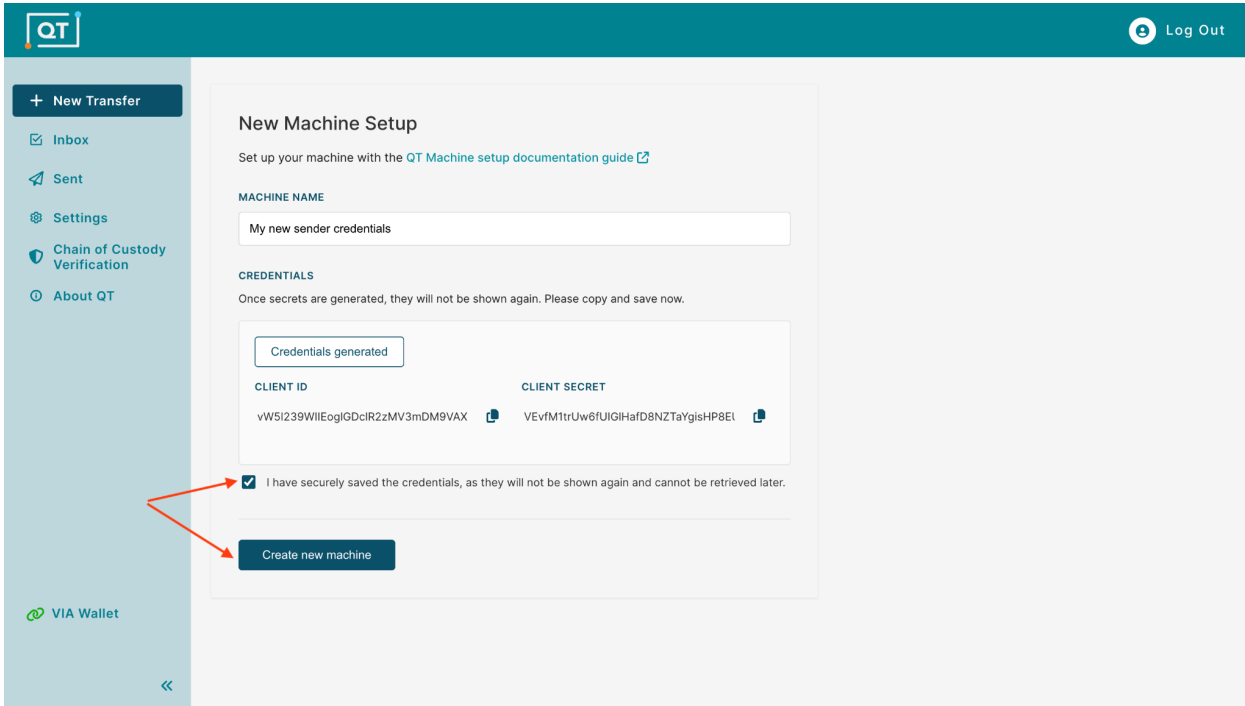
QT

Log Out

New Transfer

Inbox

Sent

Settings

Chain of Custody Verification

About QT

VIA Wallet

«

New Machine Setup

Set up your machine with the QT Machine setup documentation guide

MACHINE NAME

My new sender credentials

CREDENTIALS

Once secrets are generated, they will not be shown again. Please copy and save now.

Credentials generated

CLIENT ID

vW5l239WIIEoglGDcIR2zMV3mDM9VAX

CLIENT SECRET

VEvfM1trUw6fUIGlHafD8NZTaYgisHP8El

I have securely saved the credentials, as they will not be shown again and cannot be retrieved later.

Create new machine